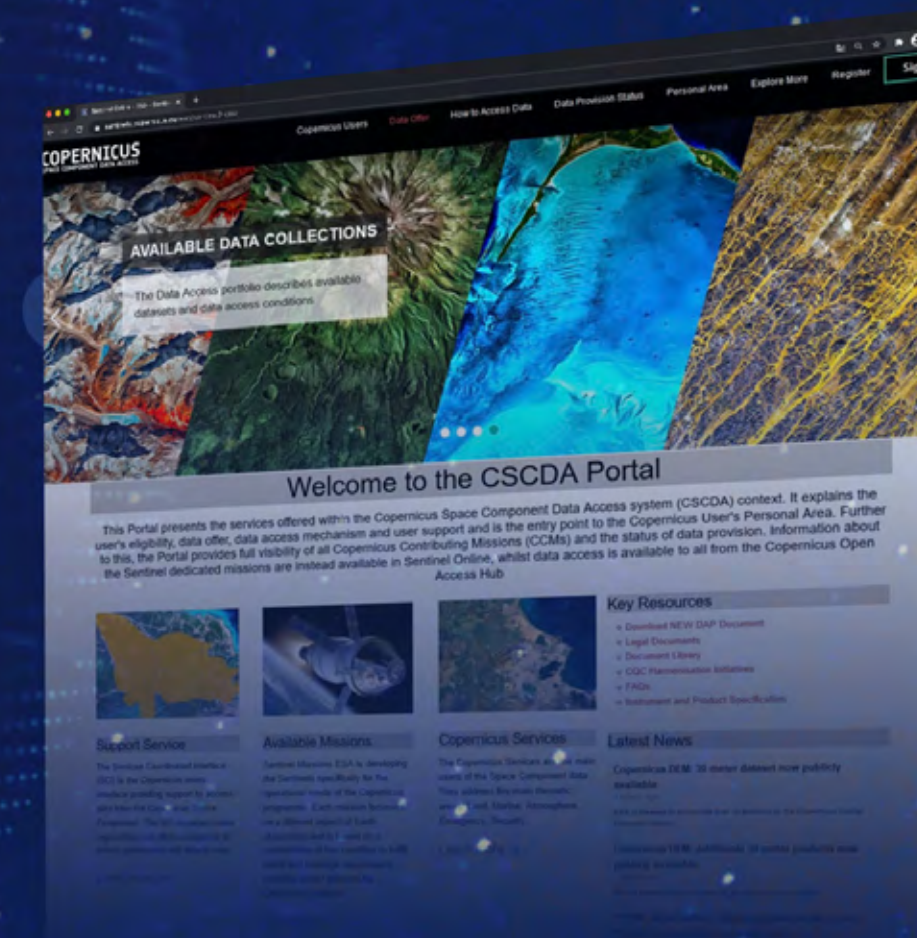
COPERNICUS
SPACE COMPONENT DATA ACCESS

Copernicus Users Data Offer How to Access Data Data Provision Status Personal Area Explore More Register Sig

AVAILABLE DATA COLLECTIONS

The Data Access portfolio describes available datasets and data access conditions

Welcome to the CSCDA Portal

This Portal presents the services offered within the Copernicus Space Component Data Access system (CSCDA) context. It explains the user's eligibility, data offer, data access mechanism and user support and is the entry point to the Copernicus User's Personal Area. Further to this, the Portal provides full visibility of all Copernicus Contributing Missions (CCMs) and the status of data provision. Information about the Sentinel dedicated missions are instead available in Sentinel Online, whilst data access is available to all from the Copernicus Open Access Hub

Key Resources
Download NEW DAP Document
Legal Documents
Document Library
CQC Harmonisation Initiatives
FAQs
Instrument and Product Specification

Support Service
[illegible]

Available Missions
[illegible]

Copernicus Services
The Copernicus Services are the main users of the Space Component Data. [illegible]

Latest News
Copernicus DEM: 30 meter dataset now publicly available
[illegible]
Copernicus DEM: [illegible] now publicly available
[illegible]